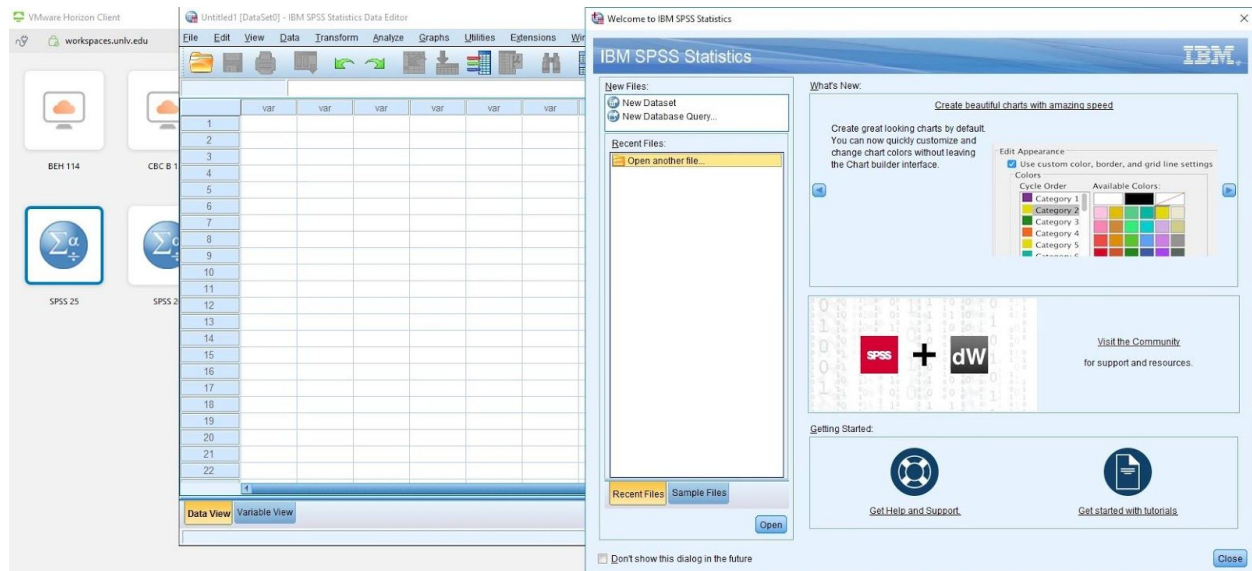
VMware Horizon Client

workspaces.unlv.edu

BEH 114

CBC B 1

SPSS 25

SPSS 2

Untitled1 [DataSet0] - IBM SPSS Statistics Data Editor

File Edit View Data Transform Analyze Graphs Utilities Extensions Win

| | var | var | var | var | var | var |
|---|---|---|---|---|---|---|
| 1 | | | | | | |
| 2 | | | | | | |
| 3 | | | | | | |
| 4 | | | | | | |
| 5 | | | | | | |
| 6 | | | | | | |
| 7 | | | | | | |
| 8 | | | | | | |
| 9 | | | | | | |
| 10 | | | | | | |
| 11 | | | | | | |
| 12 | | | | | | |
| 13 | | | | | | |
| 14 | | | | | | |
| 15 | | | | | | |
| 16 | | | | | | |
| 17 | | | | | | |
| 18 | | | | | | |
| 19 | | | | | | |
| 20 | | | | | | |
| 21 | | | | | | |
| 22 | | | | | | |

Data View Variable View

Welcome to IBM SPSS Statistics

IBM SPSS Statistics

IBM.

New Files:

New Dataset

New Database Query...

Recent Files:

Open another file...

Recent Files Sample Files

Open

What's New:

Create beautiful charts with amazing speed

Create great looking charts by default. You can now quickly customize and change chart colors without leaving the Chart builder interface.

Edit Appearance

Use custom color, border, and grid line settings

Colors

Cycle Order

Available Colors:

Category 1

Category 2

Category 3

Category 4

Category 5

Category 6

SPSS + dW

Visit the Community

for support and resources.

Getting Started:

Get Help and Support

Get started with tutorials

Don't show this dialog in the future

Close